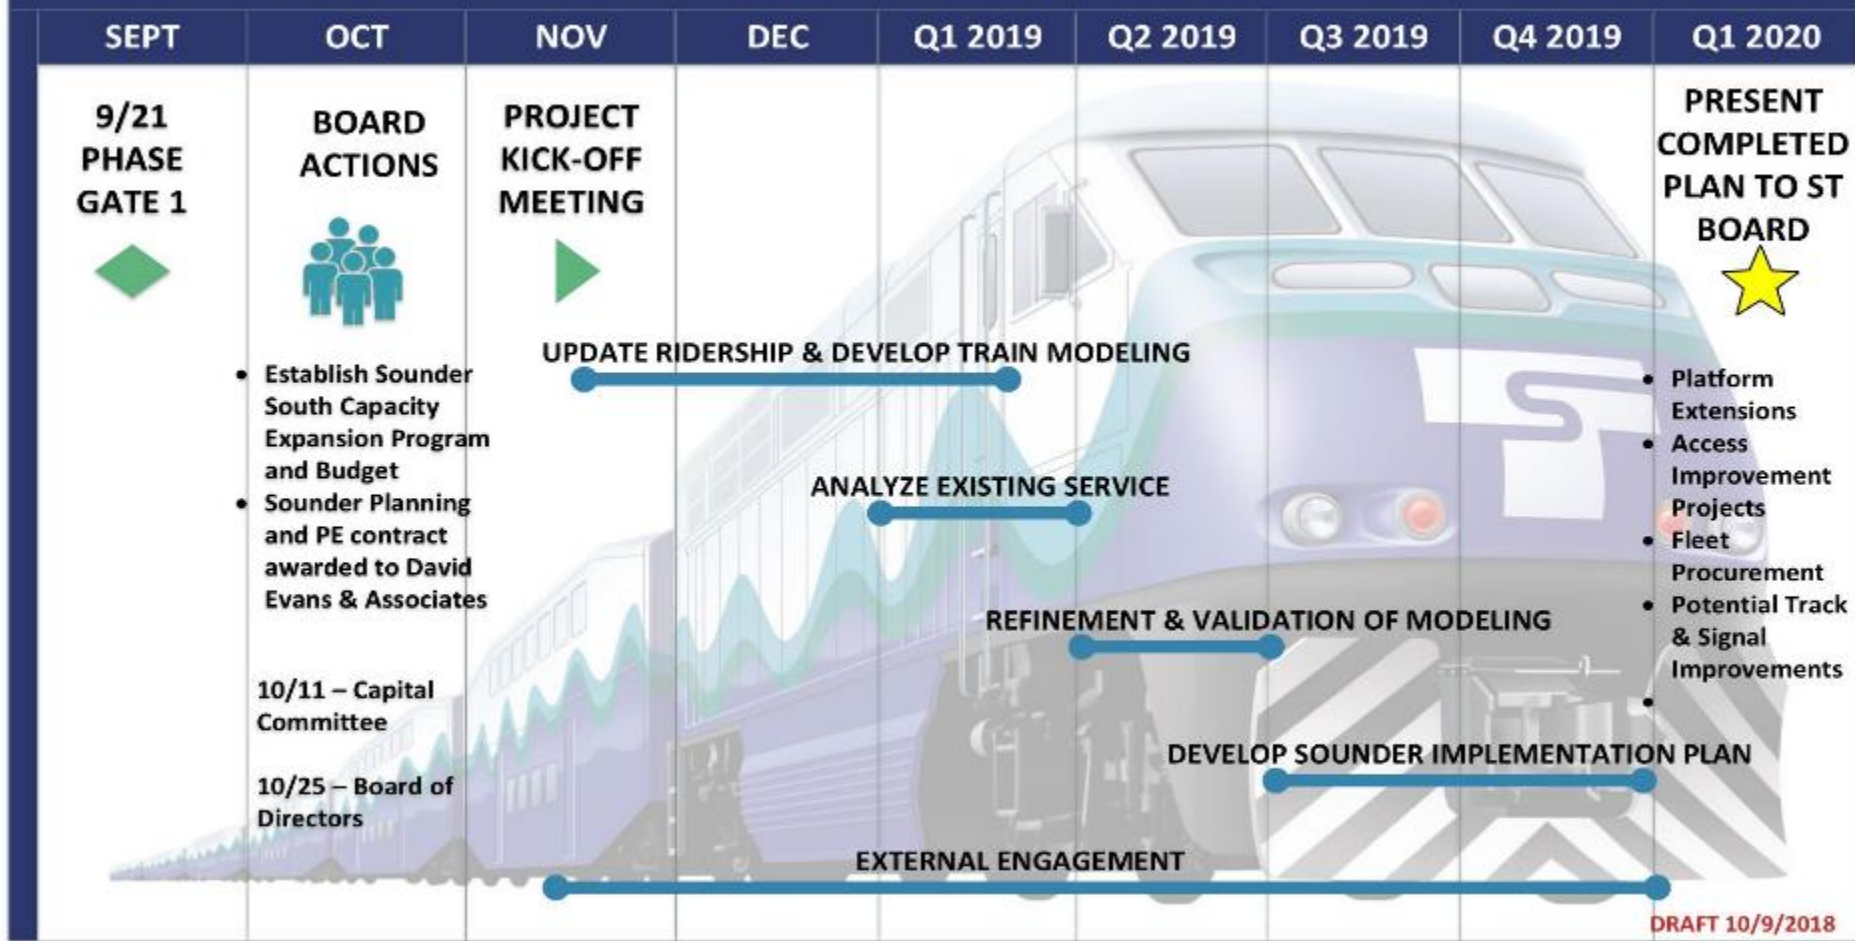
| SEPT | OCT | NOV | DEC | Q1 2019 | Q2 2019 | Q3 2019 | Q4 2019 | Q1 2020 |
|---|---|---|---|---|---|---|---|---|

9/21 PHASE GATE 1

BOARD ACTIONS

- Establish Sounder South Capacity Expansion Program and Budget
- Sounder Planning and PE contract awarded to David Evans & Associates

10/11 – Capital Committee

10/25 – Board of Directors

PROJECT KICK-OFF MEETING

UPDATE RIDERSHIP & DEVELOP TRAIN MODELING

ANALYZE EXISTING SERVICE

REFINEMENT & VALIDATION OF MODELING

DEVELOP SOUNDER IMPLEMENTATION PLAN

EXTERNAL ENGAGEMENT

PRESENT COMPLETED PLAN TO ST BOARD

- Platform Extensions
- Access Improvement Projects
- Fleet Procurement
- Potential Track & Signal Improvements
-

DRAFT 10/9/2018